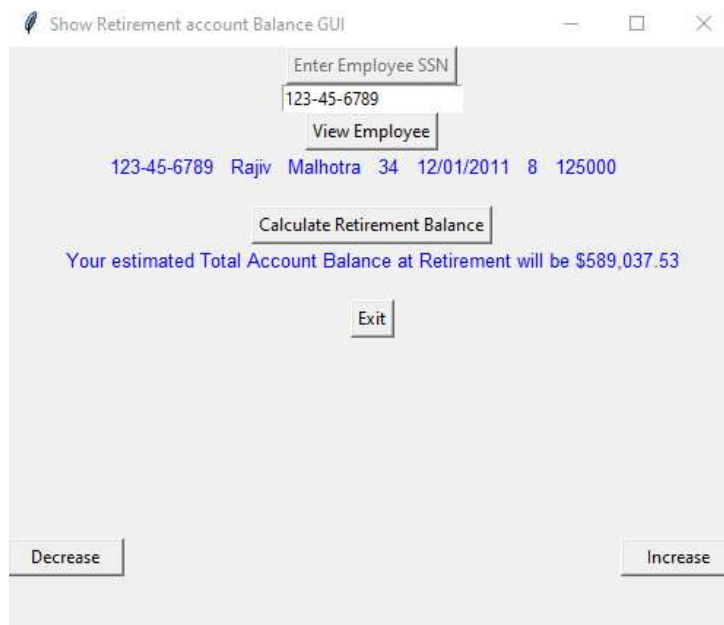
Show Retirement account Balance GUI

Enter Employee SSN

123-45-6789

View Employee

123-45-6789 Rajiv Malhotra 34 12/01/2011 8 125000

Calculate Retirement Balance

Your estimated Total Account Balance at Retirement will be $589,037.53

Exit

Decrease

Increase